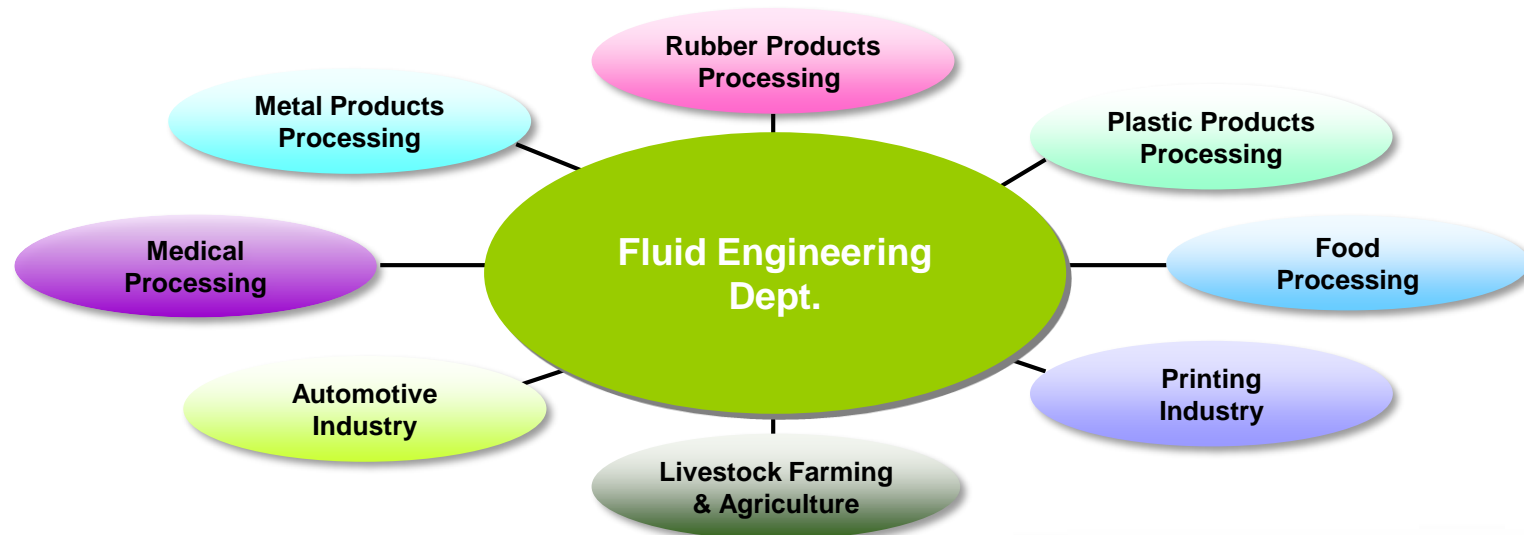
Rubber Products Processing

Metal Products Processing

Plastic Products Processing

Fluid Engineering Dept.

Medical Processing

Food Processing

Automotive Industry

Printing Industry

Livestock Farming & Agriculture